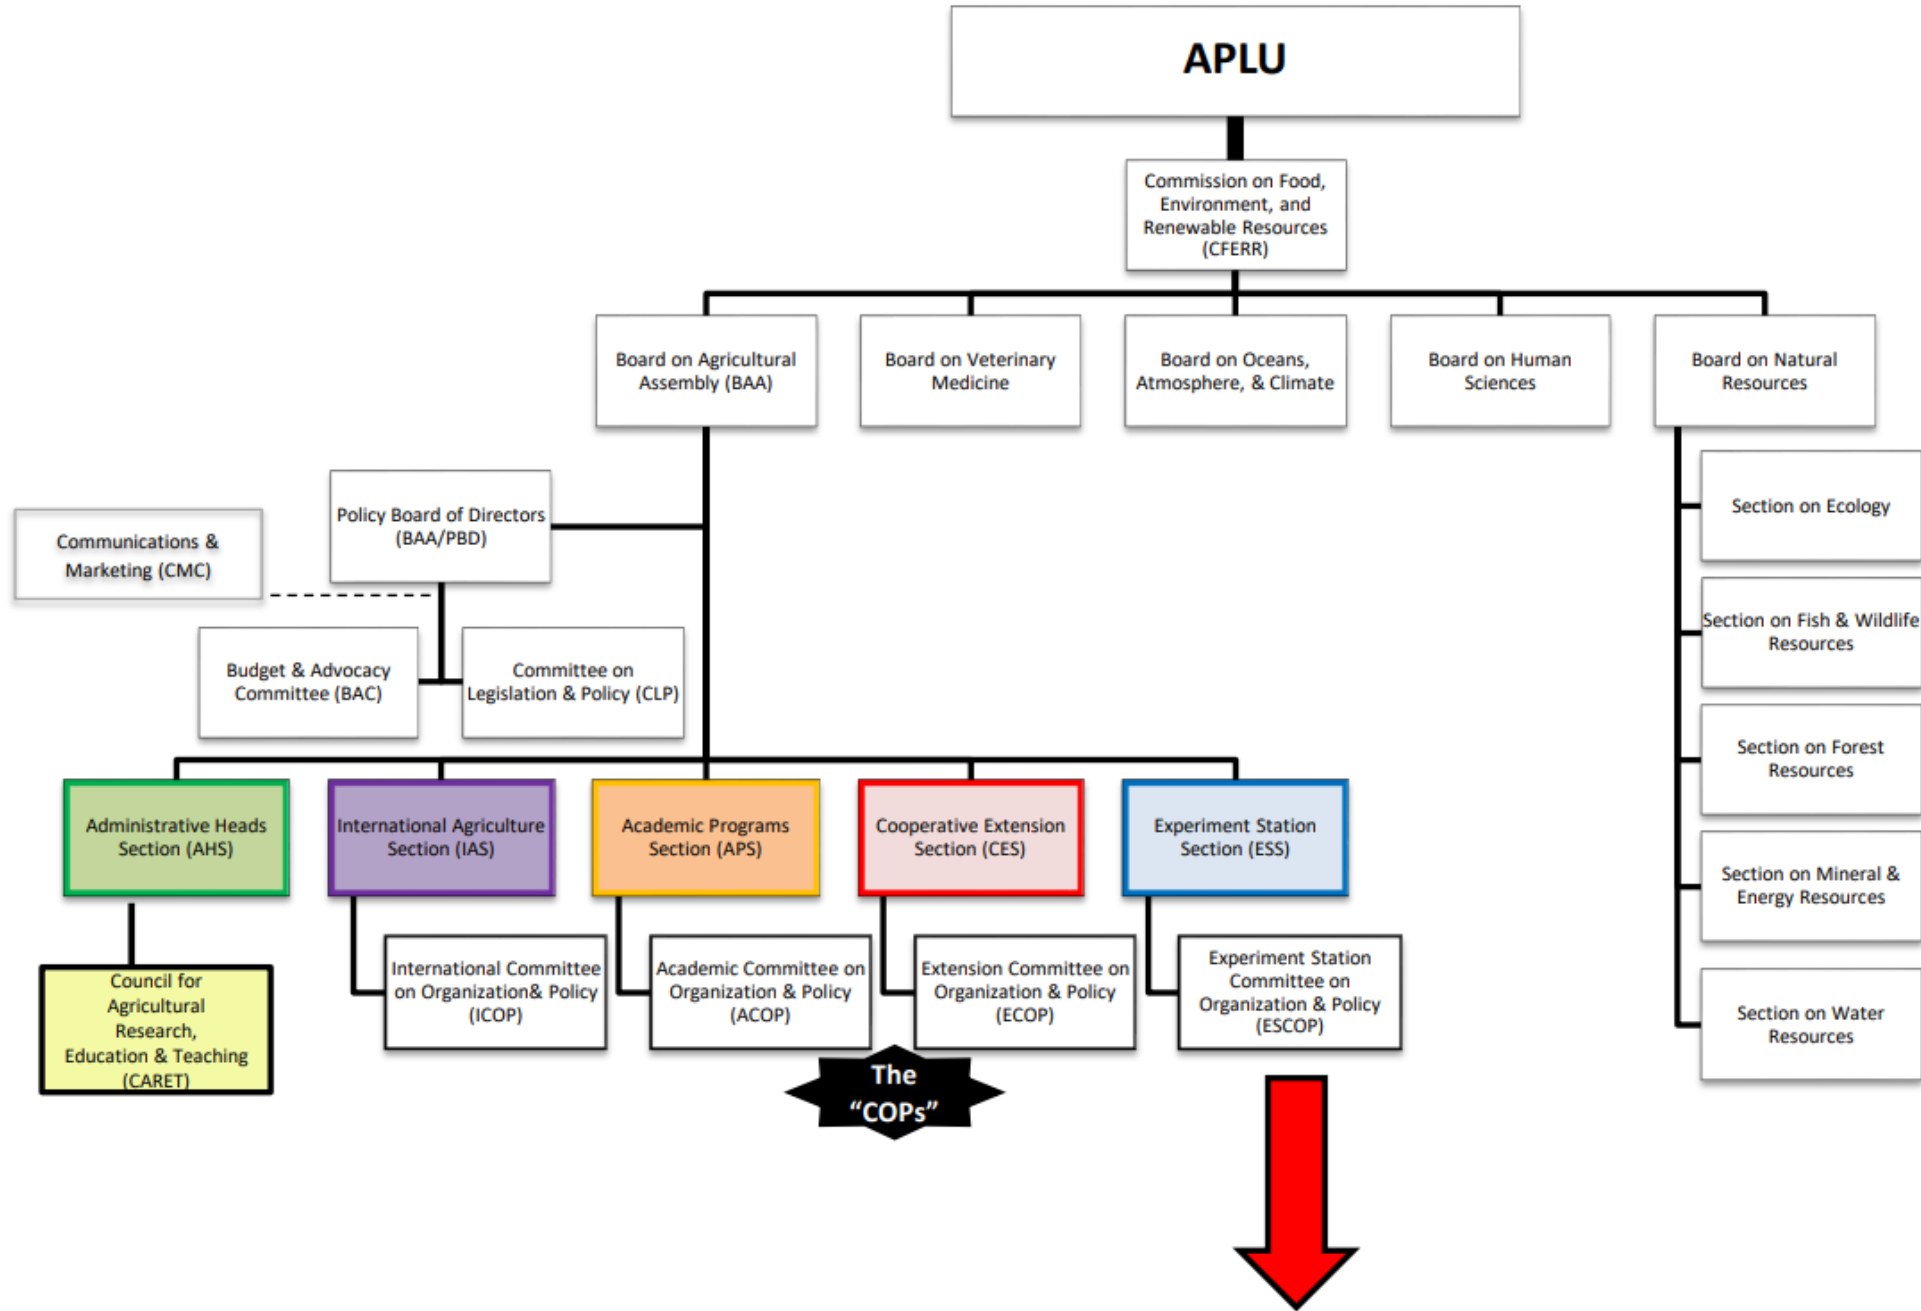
APLU

Commission on Food, Environment, and Renewable Resources (CFERR)

Board on Agricultural Assembly (BAA)

Board on Veterinary Medicine

Board on Oceans, Atmosphere, & Climate

Board on Human Sciences

Board on Natural Resources

Section on Ecology

Section on Fish & Wildlife Resources

Section on Forest Resources

Section on Mineral & Energy Resources

Section on Water Resources

Policy Board of Directors (BAA/PBD)

Communications & Marketing (CMC)

Budget & Advocacy Committee (BAC)

Committee on Legislation & Policy (CLP)

Administrative Heads Section (AHS)

International Agriculture Section (IAS)

Academic Programs Section (APS)

Cooperative Extension Section (CES)

Experiment Station Section (ESS)

Council for Agricultural Research, Education & Teaching (CARET)

International Committee on Organization& Policy (ICOP)

Academic Committee on Organization & Policy (ACOP)

Extension Committee on Organization & Policy (ECOP)

Experiment Station Committee on Organization & Policy (ESCOP)

The "COPs"